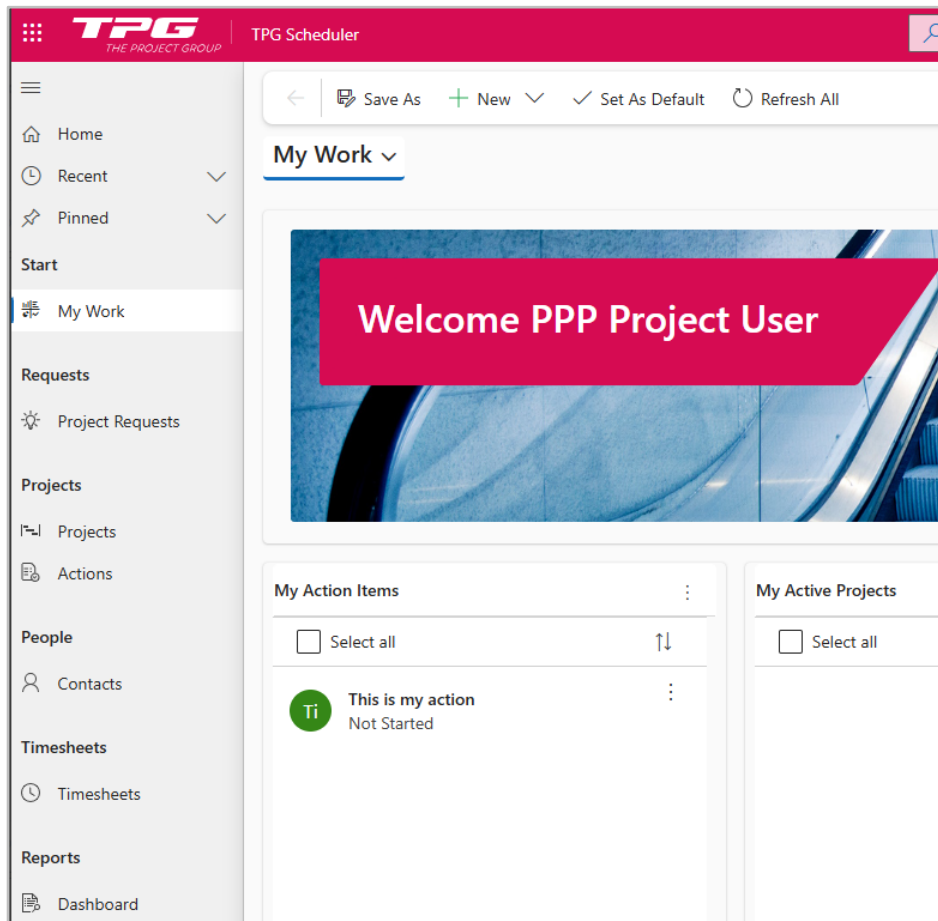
TPG THE PROJECT GROUP

TPG Scheduler

Home
Recent
Pinned
Start
My Work
Requests
Project Requests
Projects
Projects
Actions
People
Contacts
Timesheets
Timesheets
Reports
Dashboard

Save As
New
Set As Default
Refresh All

My Work

Welcome PPP Project User

My Action Items
Select all
Ti
This is my action
Not Started

My Active Projects
Select all